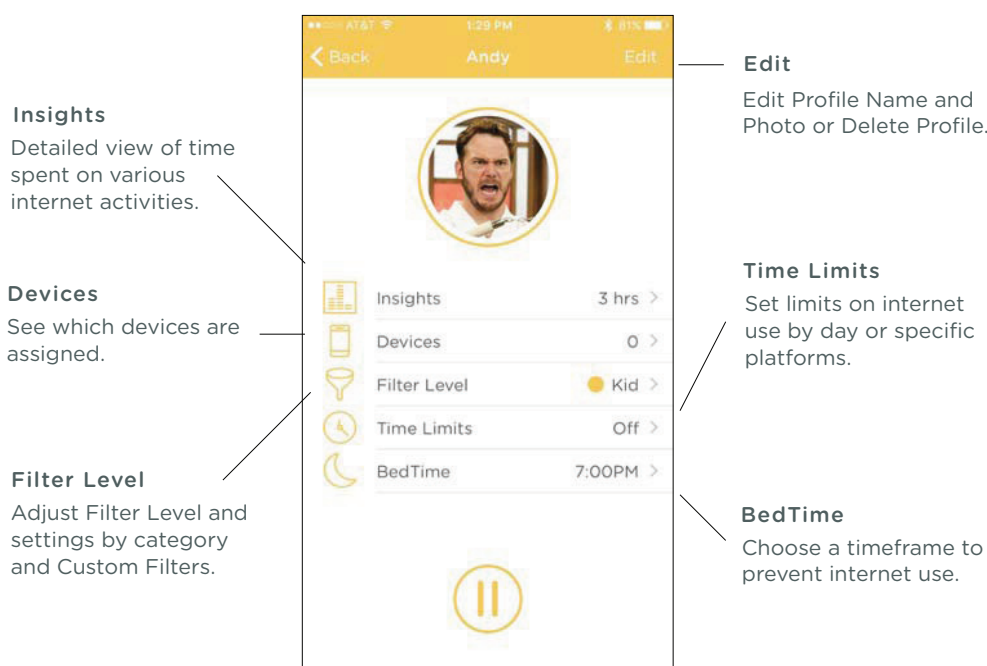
●●○○○ AT&T 1:29 PM 81%

< Back Andy Edit

Edit
Edit Profile Name and Photo or Delete Profile.

Insights
Detailed view of time spent on various internet activities.

Devices
See which devices are assigned.

Filter Level
Adjust Filter Level and settings by category and Custom Filters.

Time Limits
Set limits on internet use by day or specific platforms.

BedTime
Choose a timeframe to prevent internet use.

| | |
|---|---|
| Insights | 3 hrs > |
| Devices | 0 > |
| Filter Level | Kid > |
| Time Limits | Off > |
| BedTime | 7:00PM > |